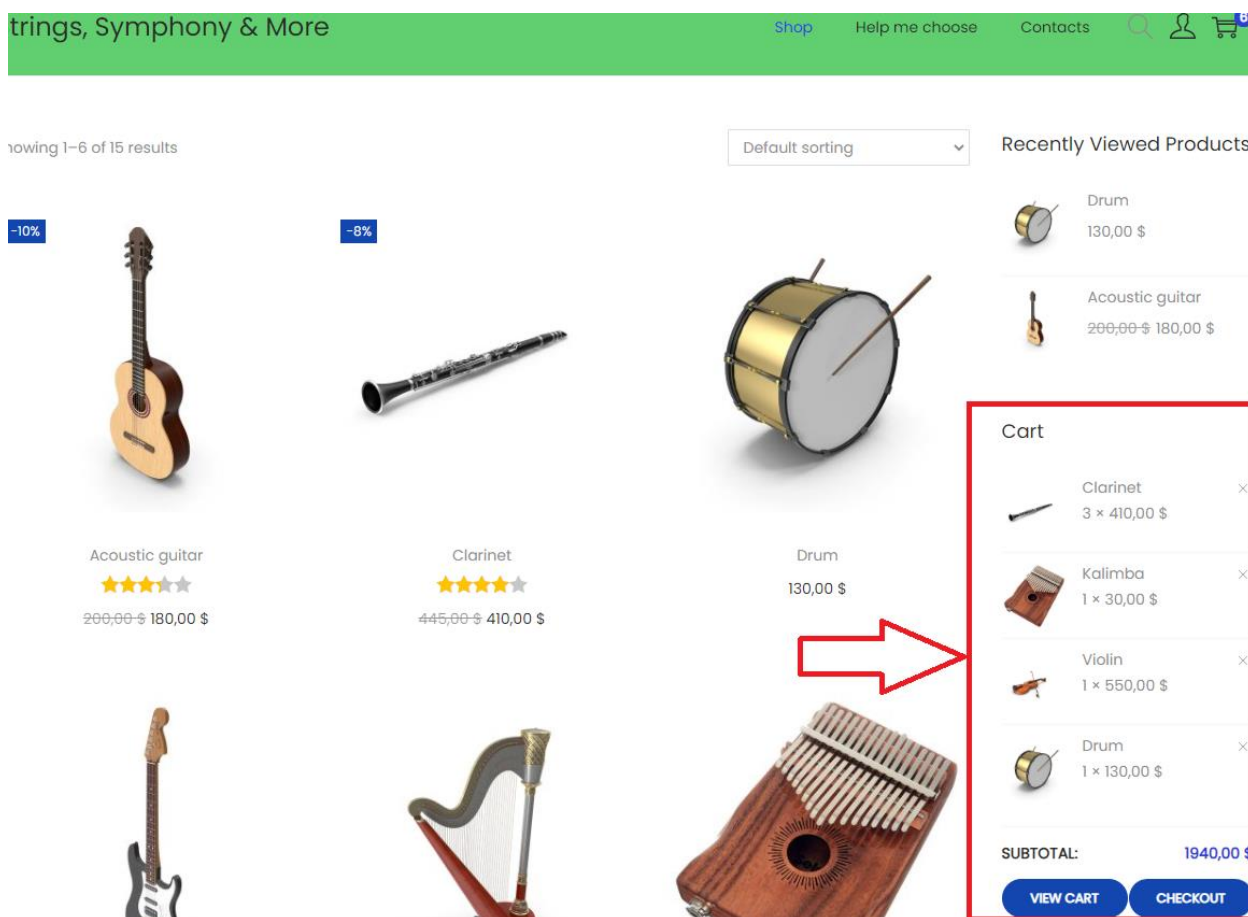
trings, Symphony & More

Shop Help me choose Contacts 6

howing 1–6 of 15 results

Default sorting

Recently Viewed Products

Drum
130,00 $

Acoustic guitar
~~200,00 $~~ 180,00 $

-10%

-8%

Acoustic guitar
~~200,00 $~~ 180,00 $

Clarinet
~~445,00 $~~ 410,00 $

Drum
130,00 $

Cart

Clarinet
3 × 410,00 $
×

Kalimba
1 × 30,00 $
×

Violin
1 × 550,00 $
×

Drum
1 × 130,00 $
×

SUBTOTAL: 1940,00 $

VIEW CART CHECKOUT